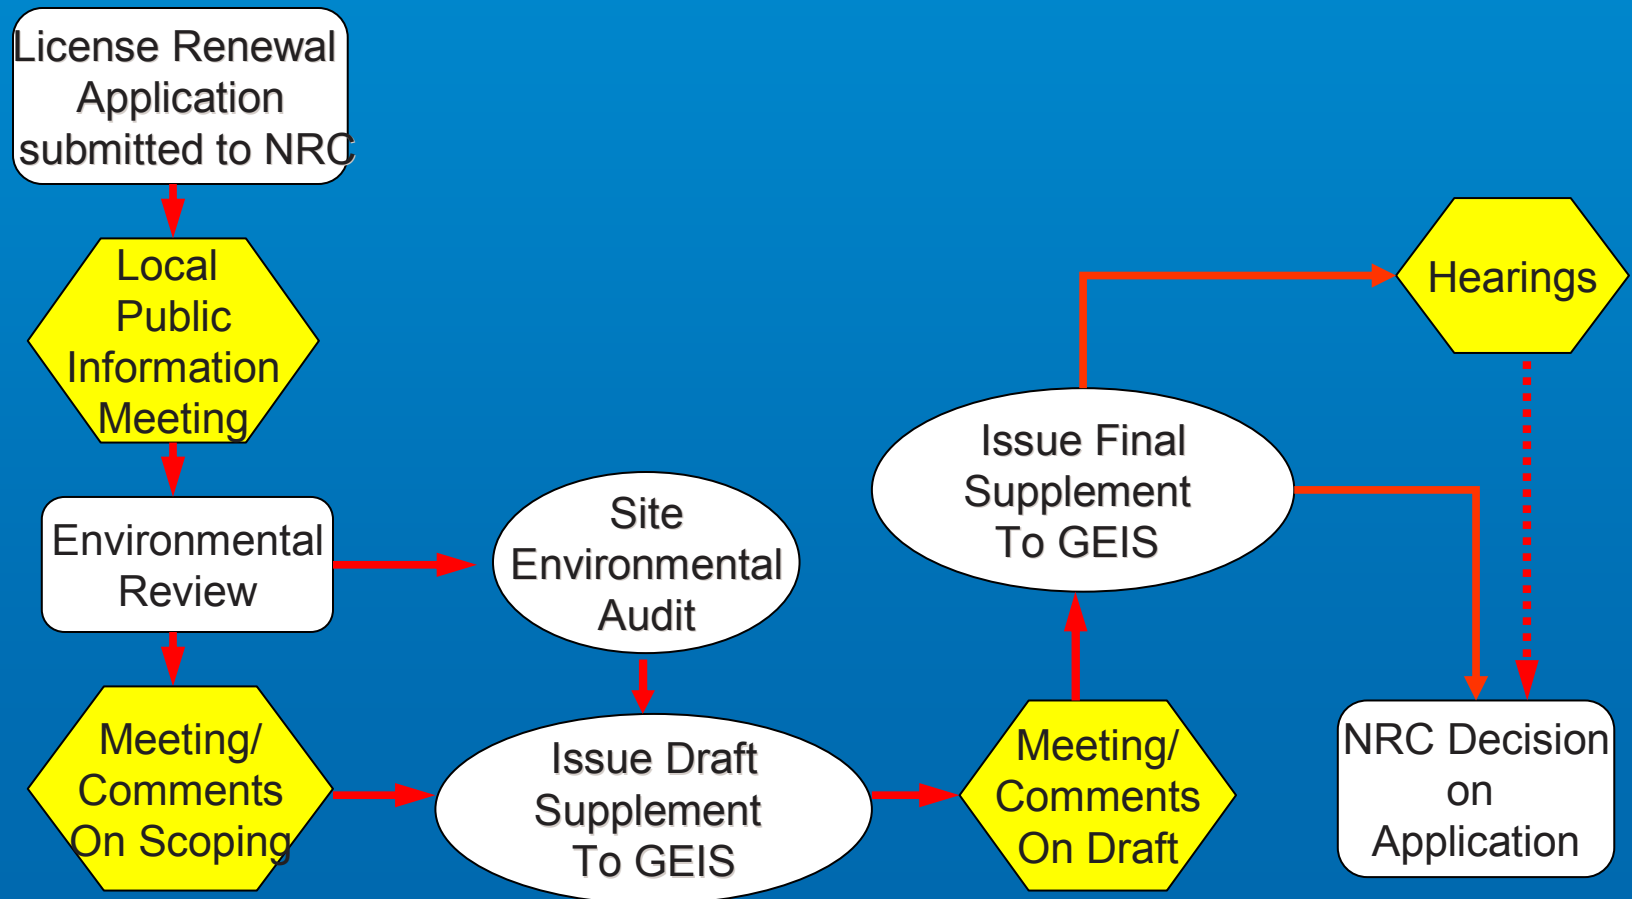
License Renewal Application submitted to NRC

Local Public Information Meeting

Environmental Review

Meeting/ Comments On Scoping

Site Environmental Audit

Issue Draft Supplement To GEIS

Meeting/ Comments On Draft

Issue Final Supplement To GEIS

Hearings

NRC Decision on Application